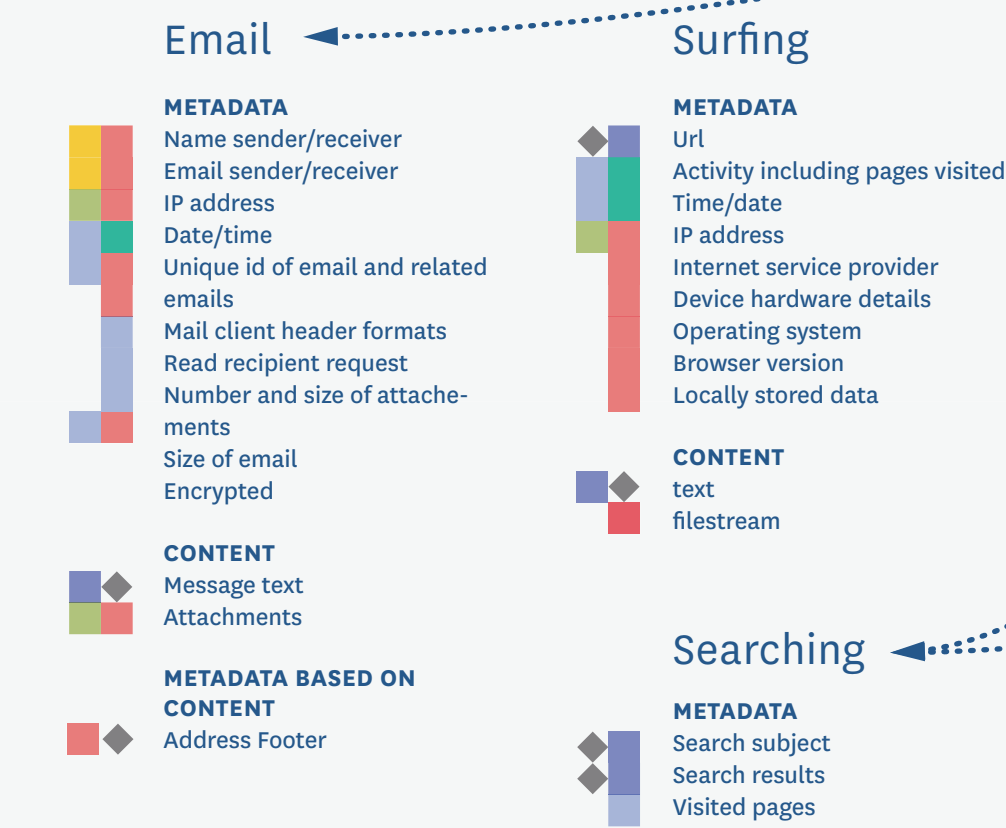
Email

METADATA
Name sender/receiver
Email sender/receiver
IP address
Date/time
Unique id of email and related emails
Mail client header formats
Read recipient request
Number and size of attachements
Size of email
Encrypted

CONTENT
Message text
Attachments

METADATA BASED ON CONTENT
Address Footer

Surfing

METADATA
Url
Activity including pages visited
Time/date
IP address
Internet service provider
Device hardware details
Operating system
Browser version
Locally stored data

CONTENT
text
filestream

Searching

METADATA
Search subject
Search results
Visited pages